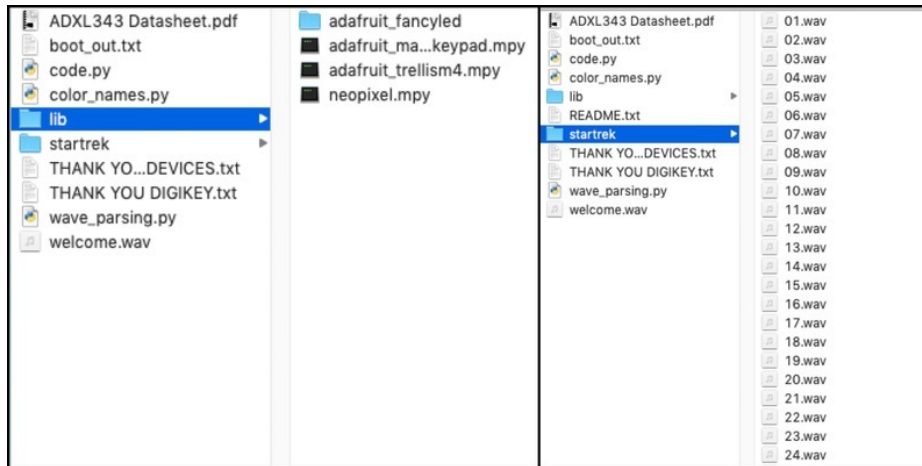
ADXL343 Datasheet.pdf
boot_out.txt
code.py
color_names.py
lib
startrek
THANK YO...DEVICES.txt
THANK YOU DIGIKEY.txt
wave_parsing.py
welcome.wav

adafruit_fancyled
adafruit_ma...keypad.mpy
adafruit_trellism4.mpy
neopixel.mpy

ADXL343 Datasheet.pdf
boot_out.txt
code.py
color_names.py
lib
README.txt
startrek
THANK YO...DEVICES.txt
THANK YOU DIGIKEY.txt
wave_parsing.py
welcome.wav

01.wav
02.wav
03.wav
04.wav
05.wav
06.wav
07.wav
08.wav
09.wav
10.wav
11.wav
12.wav
13.wav
14.wav
15.wav
16.wav
17.wav
18.wav
19.wav
20.wav
21.wav
22.wav
23.wav
24.wav